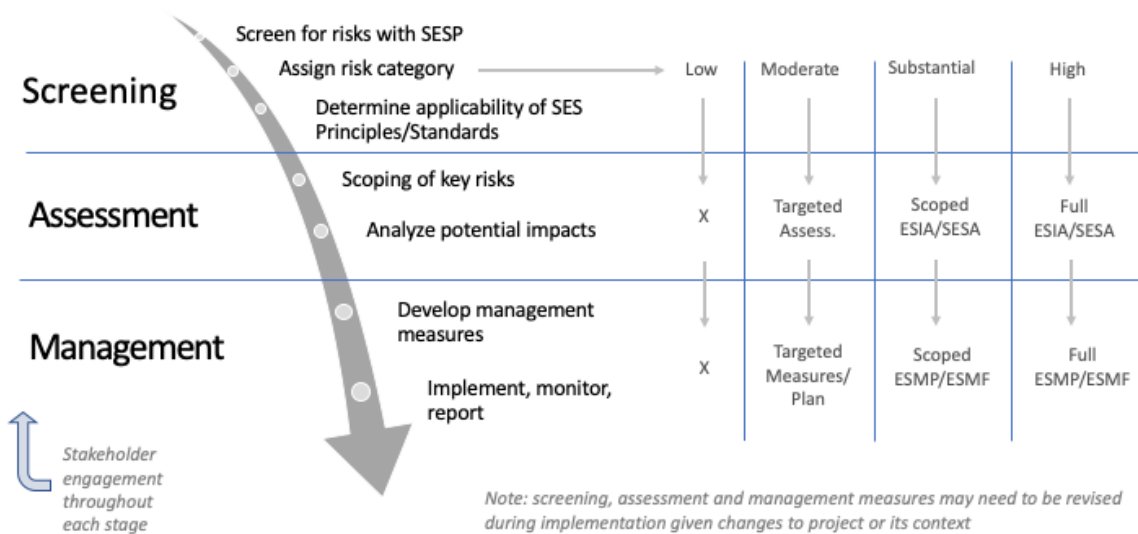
Screening

Screen for risks with SESP

Assign risk category

Determine applicability of SES Principles/Standards

| Low | Moderate | Substantial | High |
|---|---|---|---|

Assessment

Scoping of key risks

Analyze potential impacts

| X | Targeted Assess. | Scoped ESIA/SESA | Full ESIA/SESA |
|---|---|---|---|

Management

Develop management measures

Implement, monitor, report

| X | Targeted Measures/ Plan | Scoped ESMP/ESMF | Full ESMP/ESMF |
|---|---|---|---|

Stakeholder engagement throughout each stage

Note: screening, assessment and management measures may need to be revised during implementation given changes to project or its context